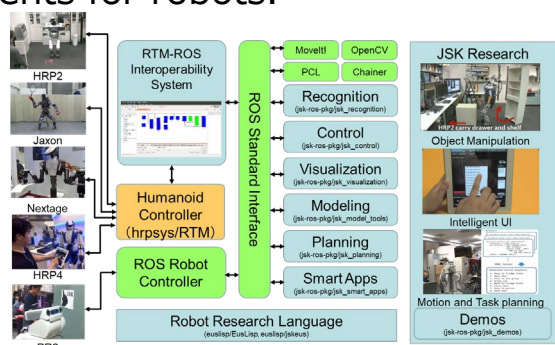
ents for robots.

HRP2

Jaxon

Nextage

HRP4

PR2

RTM-ROS Interoperability System

Humanoid Controller (hrpsys/RTM)

ROS Robot Controller

ROS Standard Interface

MoveIt!

OpenCV

PCL

Chainer

Recognition
(jsk-ros-pkg/jsk_recognition)

Control
(jsk-ros-pkg/jsk_control)

Visualization
(jsk-ros-pkg/jsk_visualization)

Modeling
(jsk-ros-pkg/jsk_model_tools)

Planning
(jsk-ros-pkg/jsk_planning)

Smart Apps
(jsk-ros-pkg/jsk_smart_apps)

Robot Research Language
(euslisp/EusLisp, euslisp/jskeus)

JSK Research

HRP2 carry drawer and shelf

Object Manipulation

Intelligent UI

Motion and Task planning

Demos
(jsk-ros-pkg/jsk_demos)